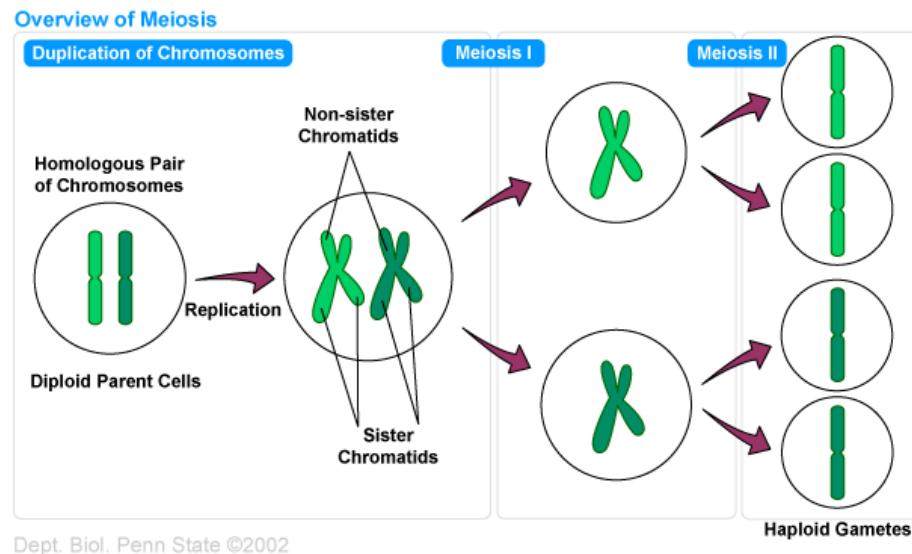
Overview of Meiosis

Duplication of Chromosomes

Meiosis I

Meiosis II

Homologous Pair of Chromosomes

Diploid Parent Cells

Replication

Non-sister Chromatids

Sister Chromatids

Haploid Gametes

Dept. Biol. Penn State ©2002